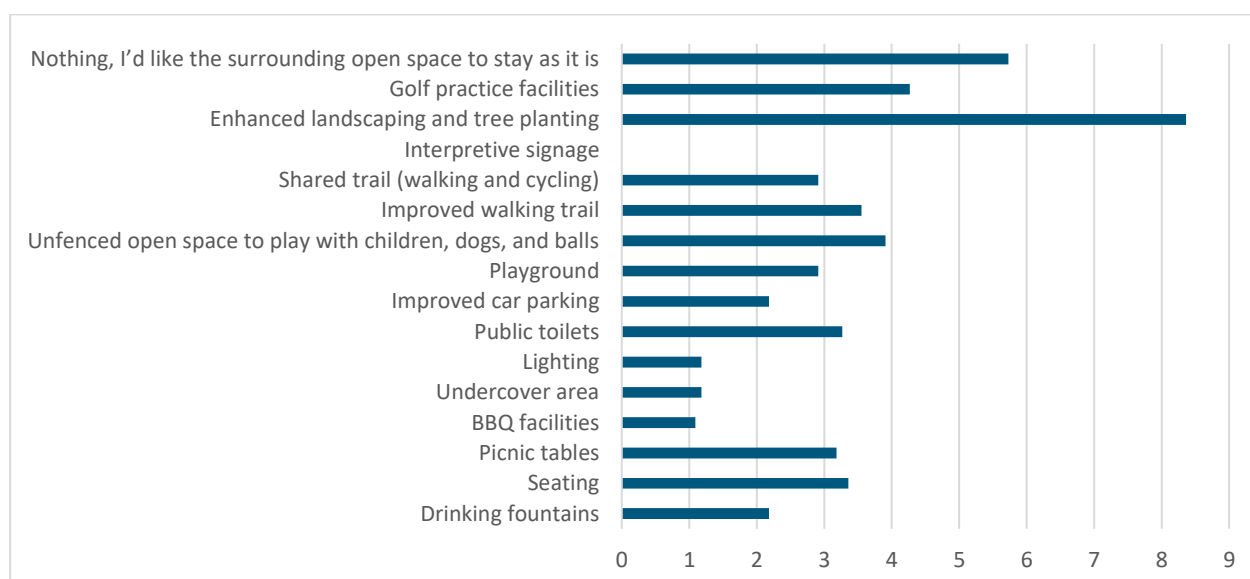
Nothing, I'd like the surrounding open space to stay as it is
Golf practice facilities
Enhanced landscaping and tree planting
Interpretive signage
Shared trail (walking and cycling)
Improved walking trail
Unfenced open space to play with children, dogs, and balls
Playground
Improved car parking
Public toilets
Lighting
Undercover area
BBQ facilities
Picnic tables
Seating
Drinking fountains

0 1 2 3 4 5 6 7 8 9